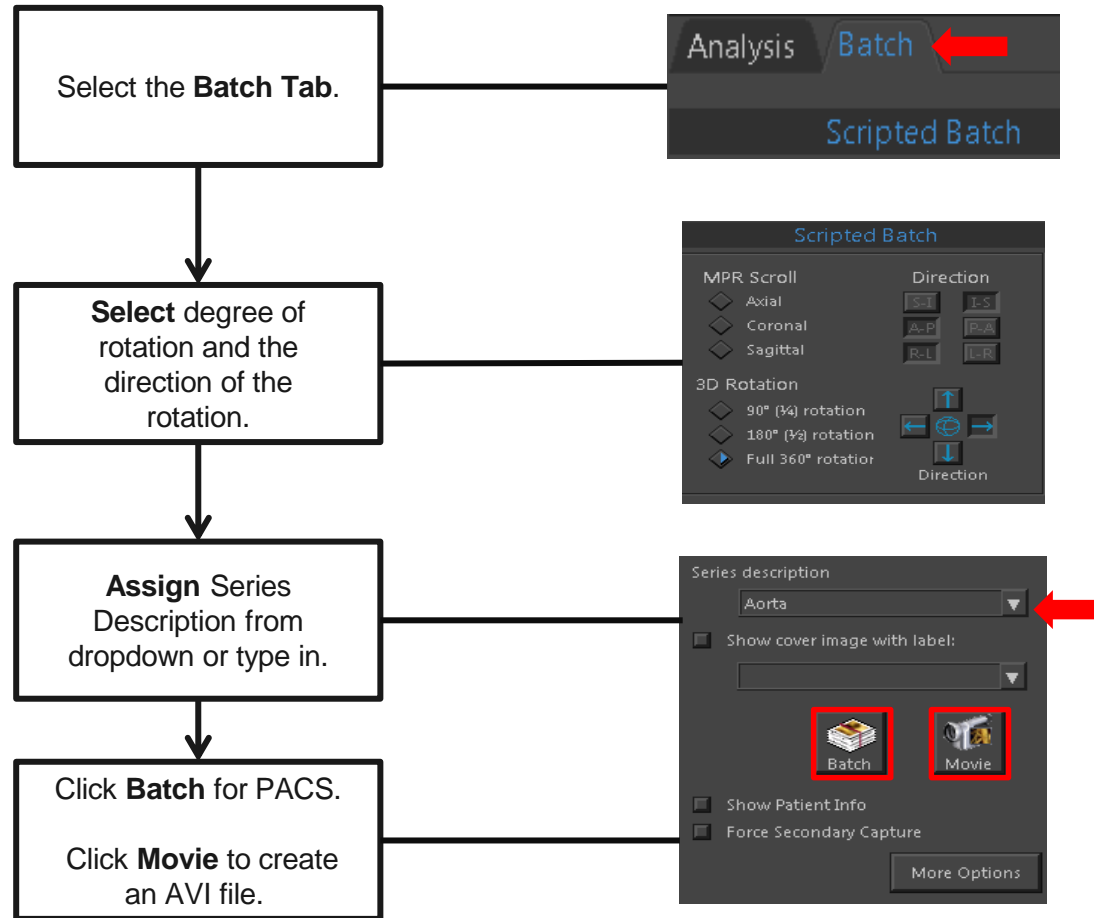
Select the **Batch Tab**.

Analysis Batch

Scripted Batch

**Select** degree of rotation and the direction of the rotation.

Scripted Batch

MPR Scroll

Axial

Coronal

Sagittal

Direction

S-I I-S

A-P P-A

R-L L-R

3D Rotation

90° (¼) rotation

180° (½) rotation

Full 360° rotatior

Direction

**Assign** Series Description from dropdown or type in.

Series description

Aorta

Show cover image with label:

Batch

Movie

Click **Batch** for PACS.

Click **Movie** to create an AVI file.

Show Patient Info

Force Secondary Capture

More Options